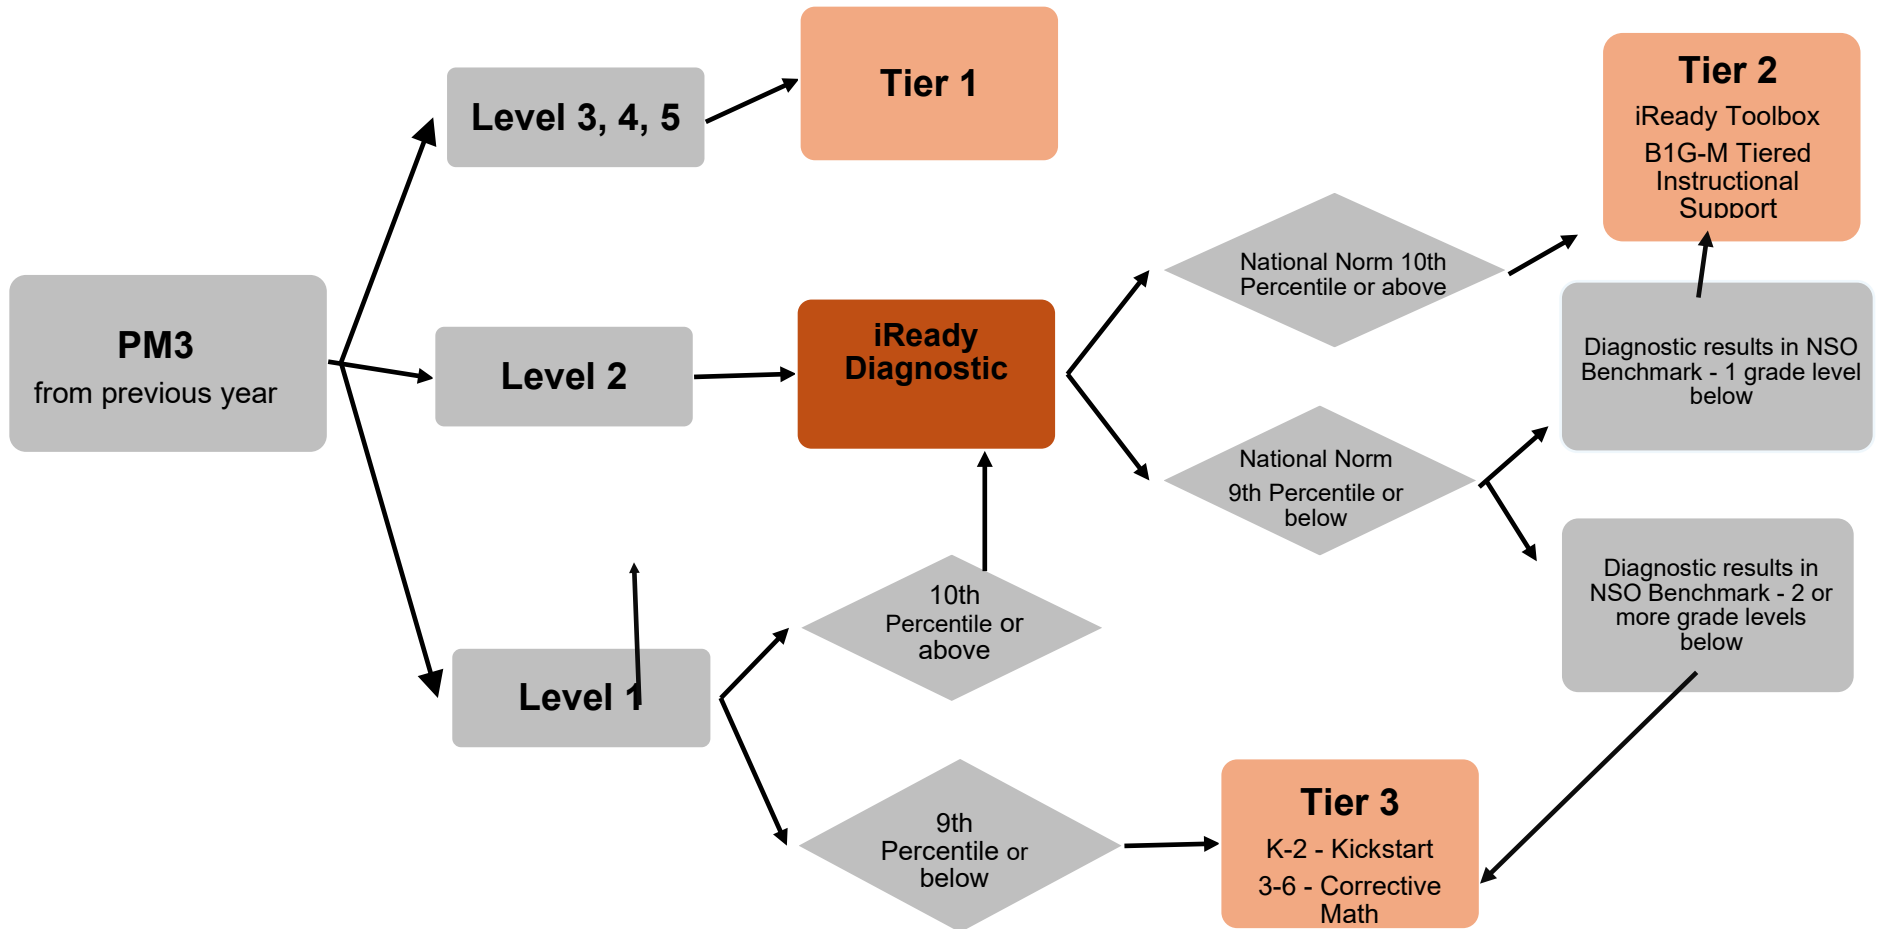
PM3
from previous year

Level 3, 4, 5

Tier 1

Level 2

iReady Diagnostic

Level 1

10th Percentile or above

9th Percentile or below

National Norm 10th Percentile or above

National Norm
9th Percentile or below

Tier 2
iReady Toolbox
B1G-M Tiered Instructional Support

Diagnostic results in NSO Benchmark - 1 grade level below

Diagnostic results in NSO Benchmark - 2 or more grade levels below

Tier 3
K-2 - Kickstart
3-6 - Corrective Math